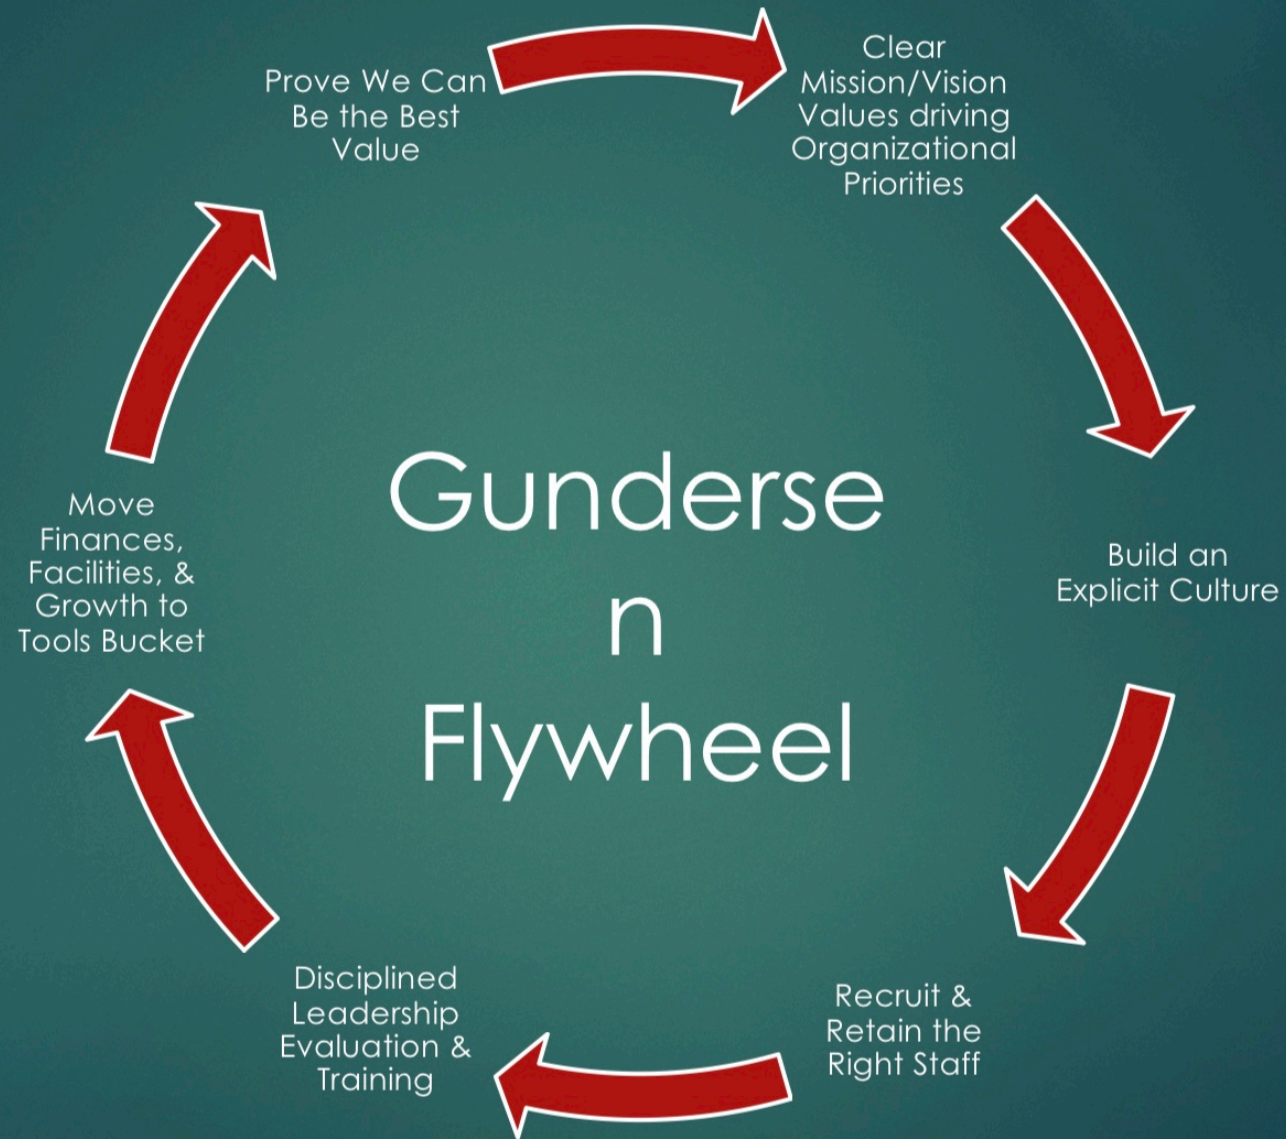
Prove We Can Be the Best Value

Clear Mission/Vision Values driving Organizational Priorities

Gunderse
n
Flywheel

Build an Explicit Culture

Recruit & Retain the Right Staff

Disciplined Leadership Evaluation & Training

Move Finances, Facilities, & Growth to Tools Bucket